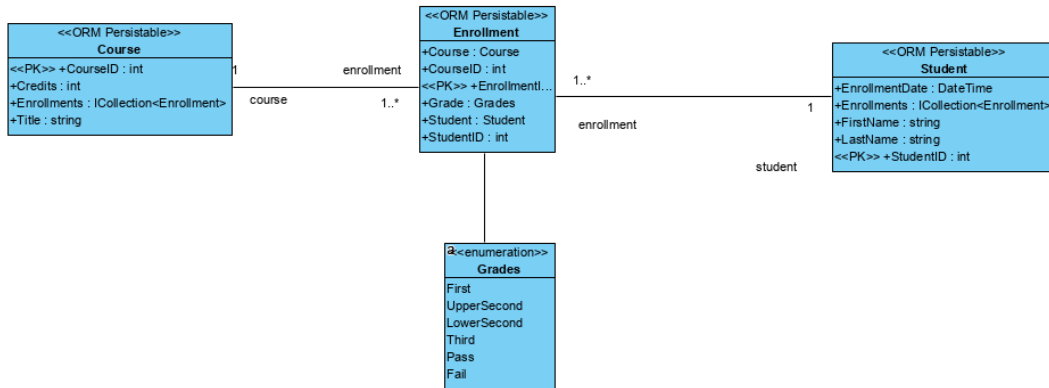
<<ORM Persistable>>
Course

<<PK>> +CourseID : int
+Credits : int
+Enrollments : ICollection<Enrollment>
+Title : string

1

course

enrollment

1..*

<<ORM Persistable>>
Enrollment

+Course : Course
+CourseID : int
<<PK>> +EnrollmentI...
+Grade : Grades
+Student : Student
+StudentID : int

1..*

enrollment

1

student

<<ORM Persistable>>
Student

+EnrollmentDate : DateTime
+Enrollments : ICollection<Enrollment>
+FirstName : string
+LastName : string
<<PK>> +StudentID : int

<<enumeration>>
Grades

First
UpperSecond
LowerSecond
Third
Pass
Fail